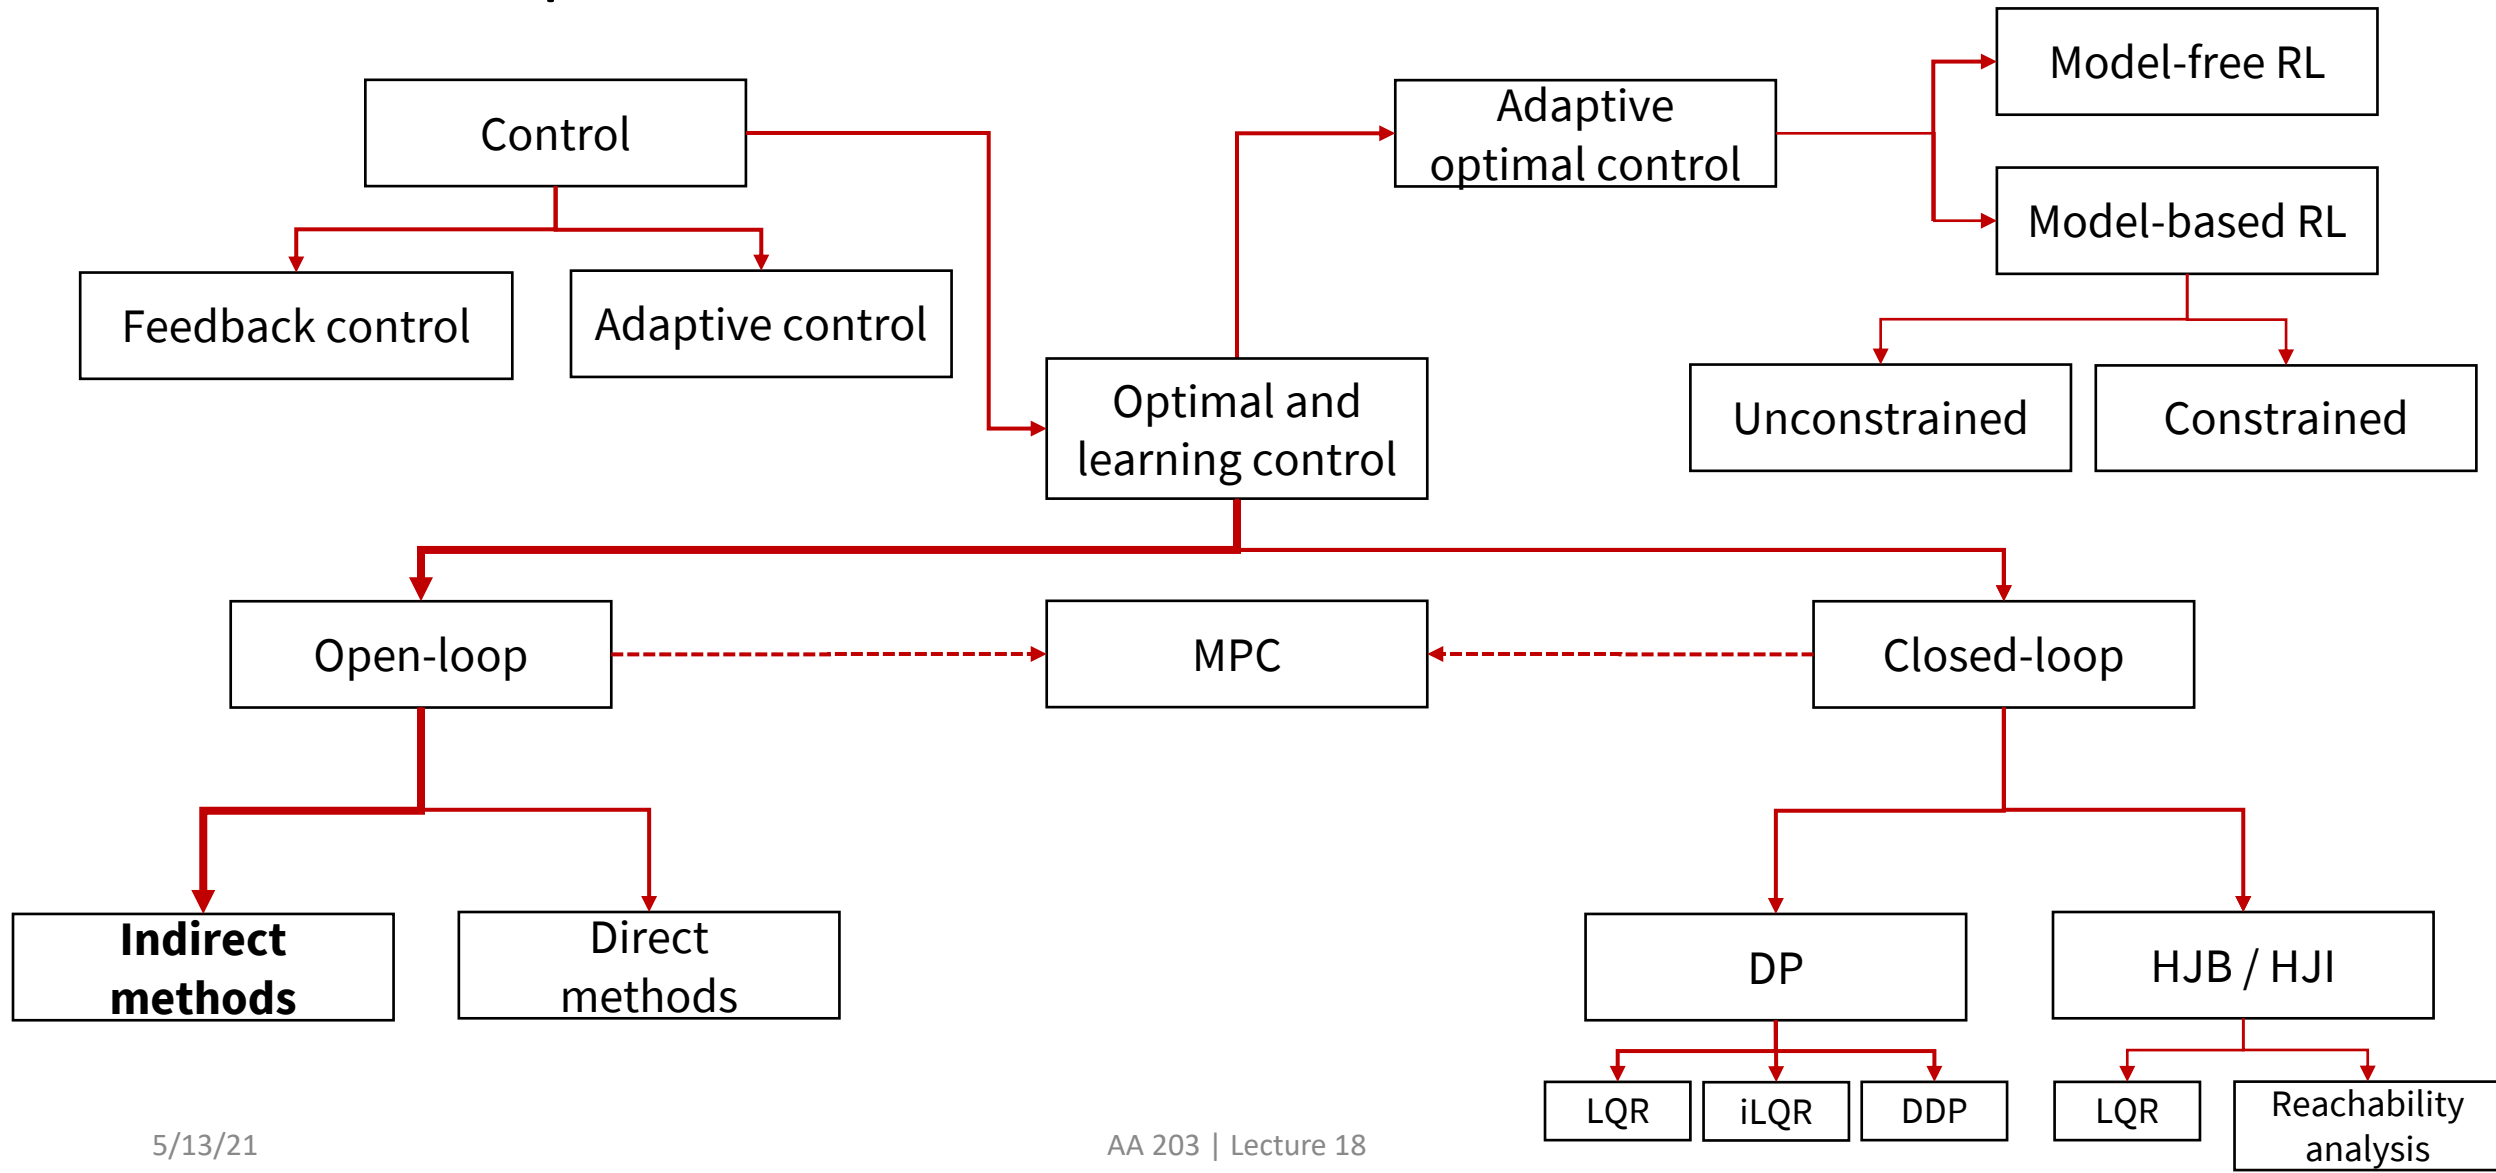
Control

Feedback control

Adaptive control

Optimal and learning control

Adaptive optimal control

Model-free RL

Model-based RL

Unconstrained

Constrained

Open-loop

MPC

Closed-loop

**Indirect methods**

Direct methods

DP

HJB / HJI

LQR

iLQR

DDP

LQR

Reachability analysis

5/13/21

AA 203 | Lecture 18